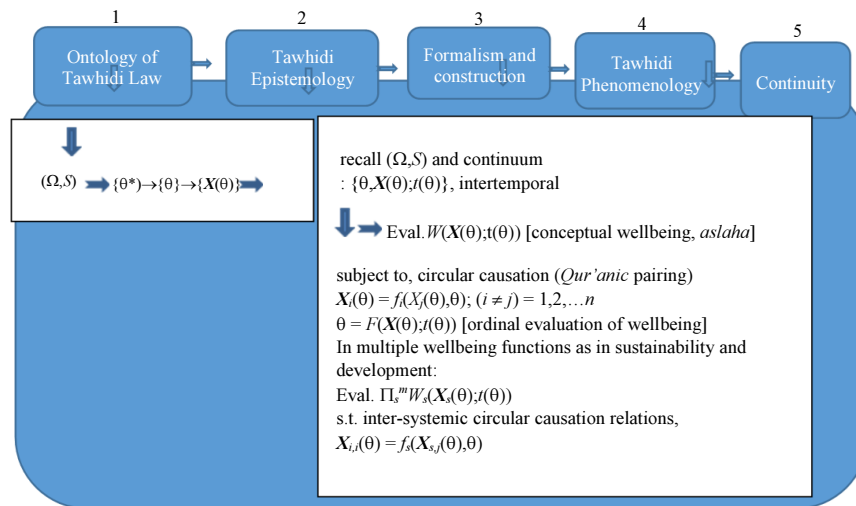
1
Ontology of Tawhidi Law

2
Tawhidi Epistemology

3
Formalism and construction

4
Tawhidi Phenomenology

5
Continuity

$(\Omega,S)$ $\{\theta^*\}\rightarrow\{\theta\}\rightarrow\{\boldsymbol{X}(\theta)\}$

recall $(\Omega,S)$ and continuum
: $\{\theta,\boldsymbol{X}(\theta);t(\theta)\}$, intertemporal

Eval.$W(\boldsymbol{X}(\theta);t(\theta))$ [conceptual wellbeing, *aslaha*]

subject to, circular causation (*Qur'anic* pairing)
$\boldsymbol{X}_i(\theta) = f_i(X_j(\theta),\theta)$; $(i \neq j) = 1,2,\ldots n$
$\theta = F(\boldsymbol{X}(\theta);t(\theta))$ [ordinal evaluation of wellbeing]
In multiple wellbeing functions as in sustainability and development:
Eval. $\Pi_s{}^m W_s(\boldsymbol{X}_s(\theta);t(\theta))$
s.t. inter-systemic circular causation relations,
$\boldsymbol{X}_{i,i}(\theta) = f_s(\boldsymbol{X}_{s,j}(\theta),\theta)$